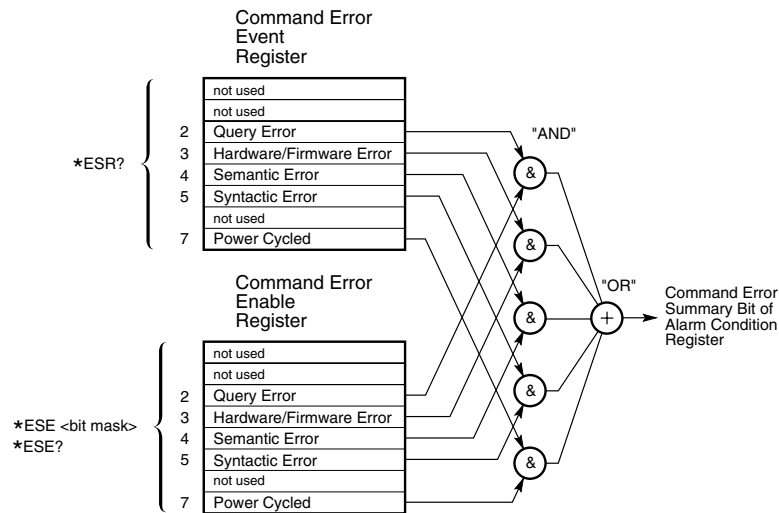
Command Error Event Register

*ESR?

not used
not used
2 Query Error
3 Hardware/Firmware Error
4 Semantic Error
5 Syntactic Error
not used
7 Power Cycled

"AND"

&
&
&
&
&

"OR"

+

Command Error Summary Bit of Alarm Condition Register

Command Error Enable Register

*ESE <bit mask>
*ESE?

not used
not used
2 Query Error
3 Hardware/Firmware Error
4 Semantic Error
5 Syntactic Error
not used
7 Power Cycled